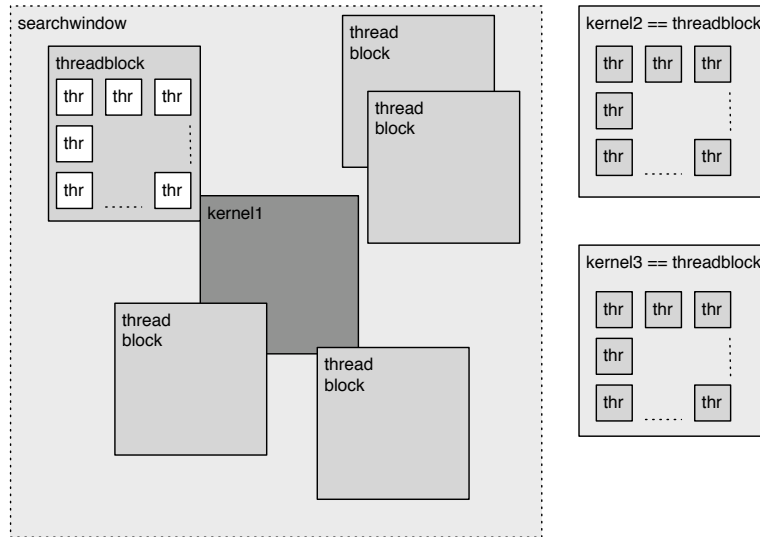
searchwindow

threadblock

thr thr thr

thr

thr thr

thread block

thread block

kernel1

thread block

thread block

kernel2 == threadblock

thr thr thr

thr

thr thr

kernel3 == threadblock

thr thr thr

thr

thr thr